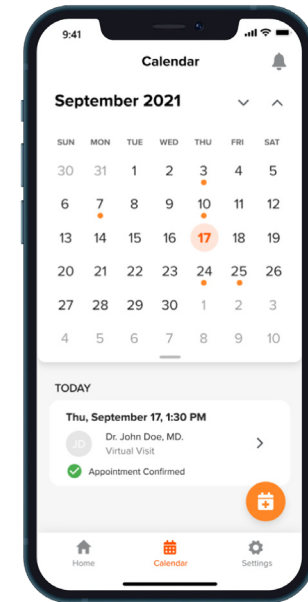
9:41

Calendar

September 2021

| SUN | MON | TUE | WED | THU | FRI | SAT |
|---|---|---|---|---|---|---|
| 30 | 31 | 1 | 2 | 3 | 4 | 5 |
| 6 | 7 | 8 | 9 | 10 | 11 | 12 |
| 13 | 14 | 15 | 16 | 17 | 18 | 19 |
| 20 | 21 | 22 | 23 | 24 | 25 | 26 |
| 27 | 28 | 29 | 30 | 1 | 2 | 3 |
| 4 | 5 | 6 | 7 | 8 | 9 | 10 |

TODAY

Thu, September 17, 1:30 PM

JD Dr. John Doe, MD.
Virtual Visit

Appointment Confirmed

Home Calendar Settings